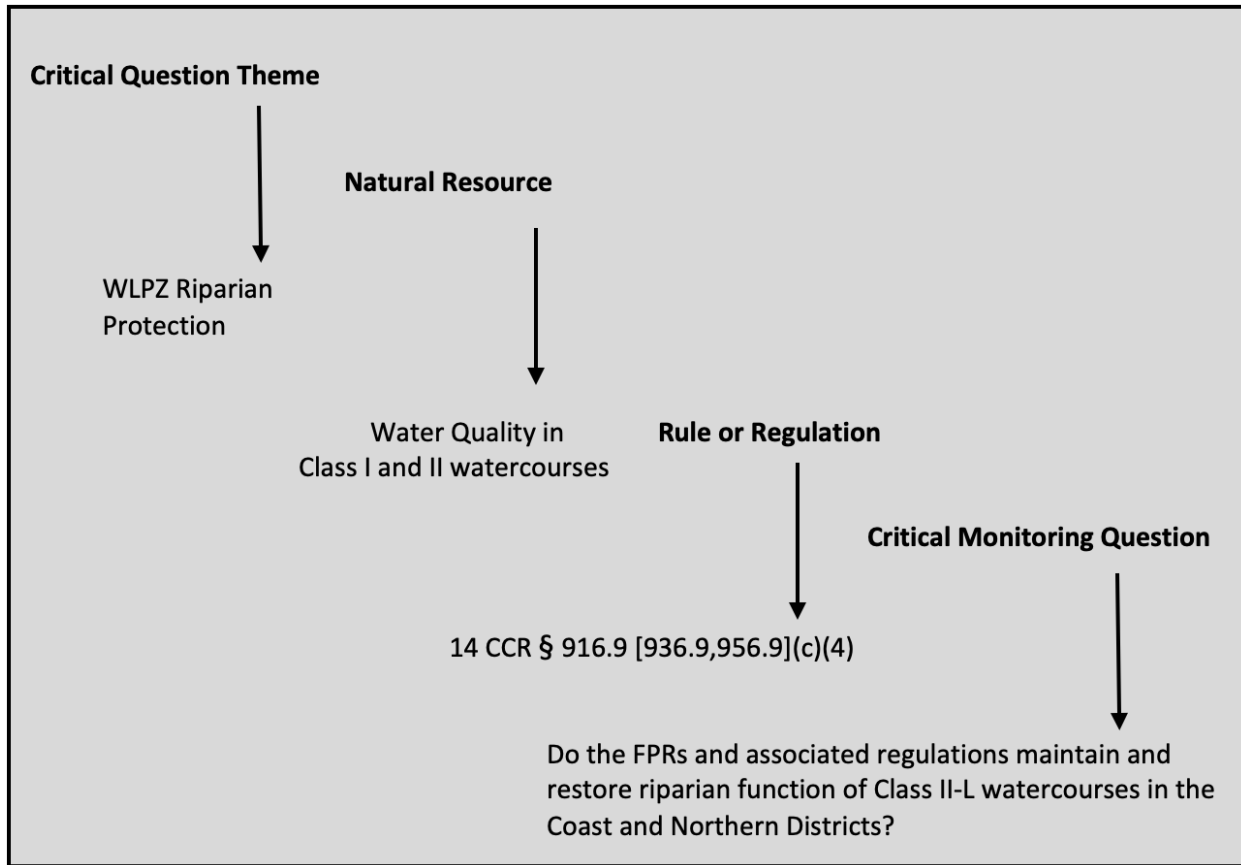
**Critical Question Theme**

WLPZ Riparian Protection

**Natural Resource**

Water Quality in Class I and II watercourses

**Rule or Regulation**

14 CCR § 916.9 [936.9,956.9](c)(4)

**Critical Monitoring Question**

Do the FPRs and associated regulations maintain and restore riparian function of Class II-L watercourses in the Coast and Northern Districts?